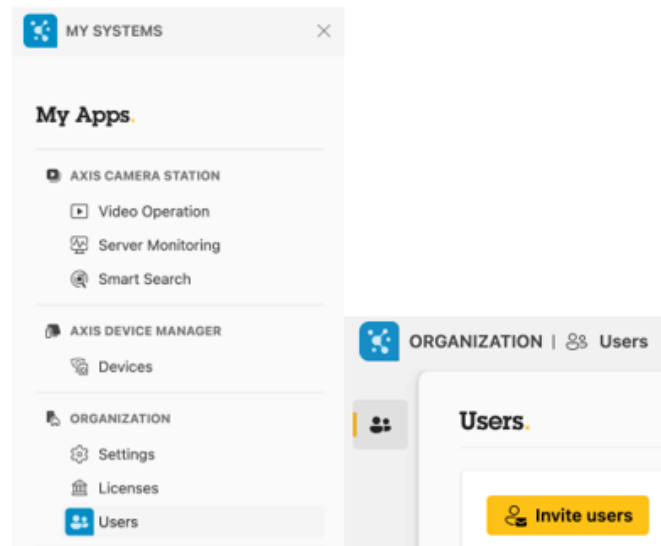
MY SYSTEMS

My Apps.

AXIS CAMERA STATION

Video Operation

Server Monitoring

Smart Search

AXIS DEVICE MANAGER

Devices

ORGANIZATION

Settings

Licenses

Users

ORGANIZATION | Users

Users.

Invite users